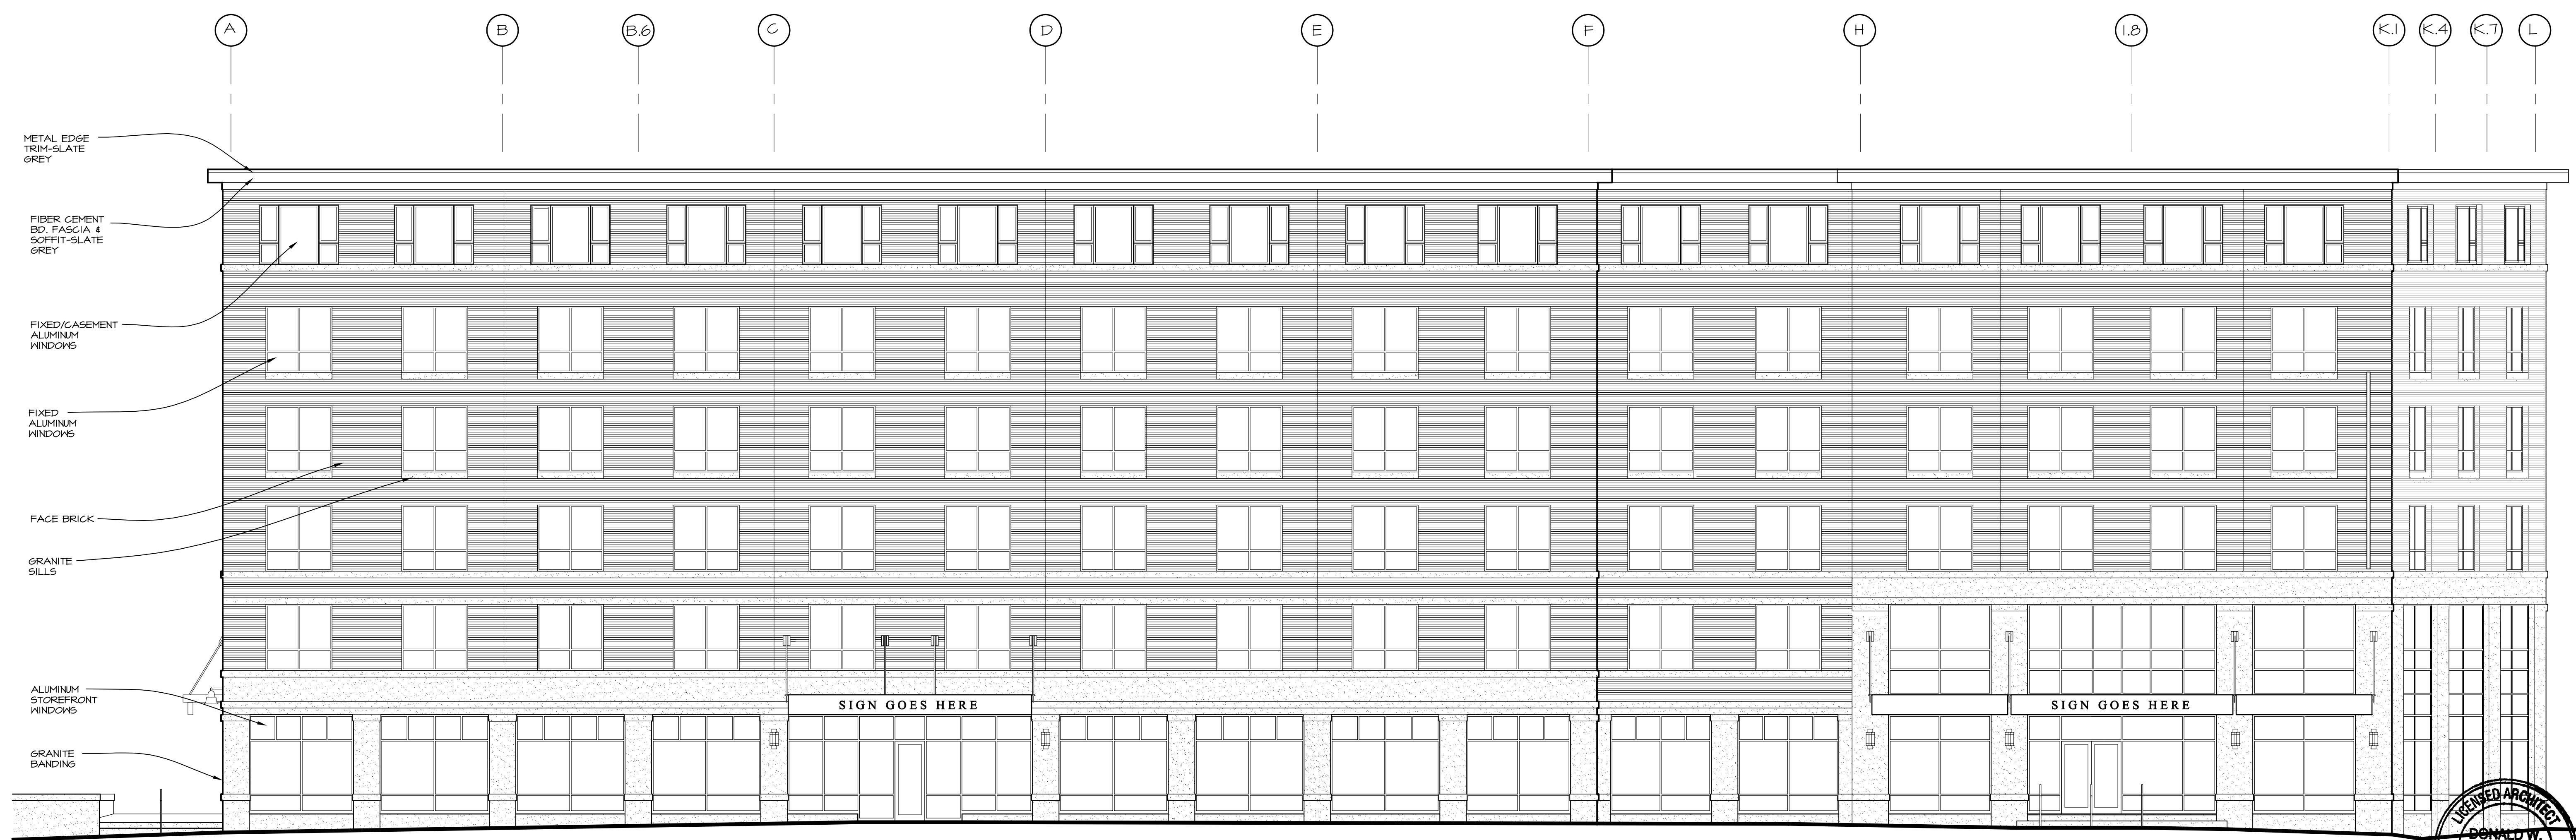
A B B.6 C D E F H I.8 K.1 K.4 K.7 L

METAL EDGE TRIM-SLATE GREY

FIBER CEMENT BD. FASCIA & SOFFIT-SLATE GREY

FIXED/CASEMENT ALUMINUM WINDOWS

FIXED ALUMINUM WINDOWS

FACE BRICK

GRANITE SILLS

ALUMINUM STOREFRONT WINDOWS

GRANITE BANDING

SIGN GOES HERE

SIGN GOES HERE

LICENSED ARCHITECT

DONALD W.